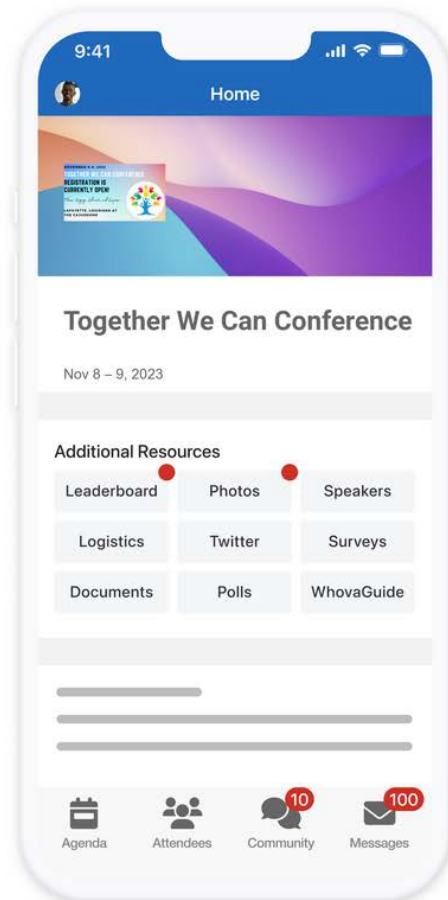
9:41

Home

TOGETHER WE CAN CONFERENCE
REGISTRATION IS CURRENTLY OPEN!
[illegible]
LAFAYETTE, LOUISIANA AT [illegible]

Together We Can Conference

Nov 8 – 9, 2023

Additional Resources

| Leaderboard | Photos | Speakers |
|---|---|---|
| Logistics | Twitter | Surveys |
| Documents | Polls | WhovaGuide |

Agenda
Attendees
10
Community
100
Messages